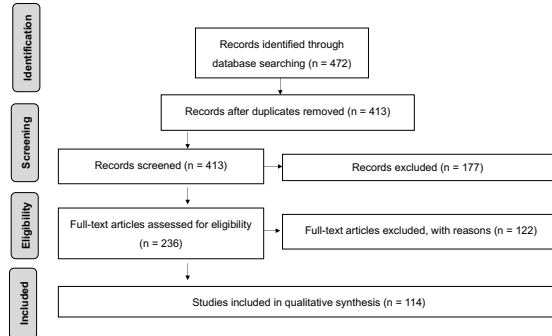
Identification

Records identified through database searching (n = 472)

Records after duplicates removed (n = 413)

Screening

Records screened (n = 413)

Records excluded (n = 177)

Eligibility

Full-text articles assessed for eligibility (n = 236)

Full-text articles excluded, with reasons (n = 122)

Included

Studies included in qualitative synthesis (n = 114)